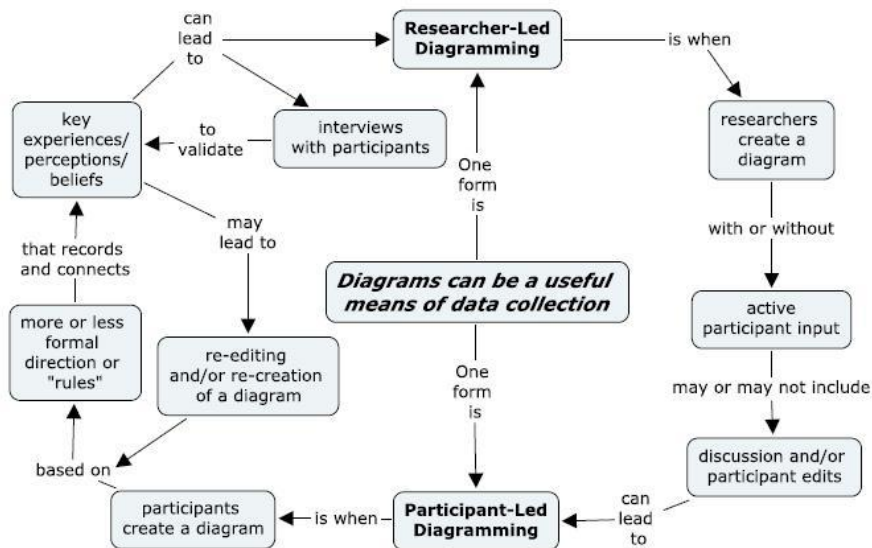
Diagrams can be a useful means of data collection

One form is

Researcher-Led Diagramming

is when

researchers create a diagram

with or without

active participant input

may or may not include

discussion and/or participant edits

can lead to

can lead to

key experiences/ perceptions/ beliefs

interviews with participants

to validate

One form is

Participant-Led Diagramming

is when

participants create a diagram

based on

more or less formal direction or "rules"

that records and connects

may lead to

re-editing and/or re-creation of a diagram